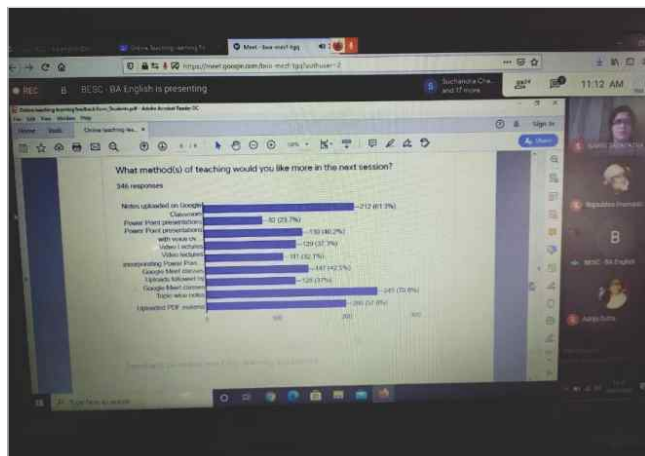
Online teaching-learning fe

Meet - bos-msof-tgq

https://meet.google.com/bos-msof-tgq?authuser=2

REC

B

BESC- BA English is presenting

Suchandra Cha... and 17 more

11:12 AM

Online teaching learning feedback form_Students.pdf - Adobe Acrobat Reader DC

File Edit View Window Help

Home Tools Online teaching lea... ×

Sign In

Share

What method(s) of teaching would you like more in the next session?

346 responses

| Method | Responses |
|---|---|
| Notes uploaded on Google Classroom | 212 (61.3%) |
| Power Point presentations | 82 (23.7%) |
| Power Point presentations with voice ov... | 139 (40.2%) |
| Video Lectures | 129 (37.3%) |
| Video lectures incorporating Power Poin... | 111 (32.1%) |
| Google Meet classes | 147 (42.5%) |
| Uploads followed by Google Meet classes | 128 (37%) |
| Topic wise notes | 245 (70.8%) |
| Uploaded PDF material | 200 (57.8%) |

0 100 200 300

Rupaliba Pramanik

B

BESC- BA English

Aahja Sutra

Type here to search